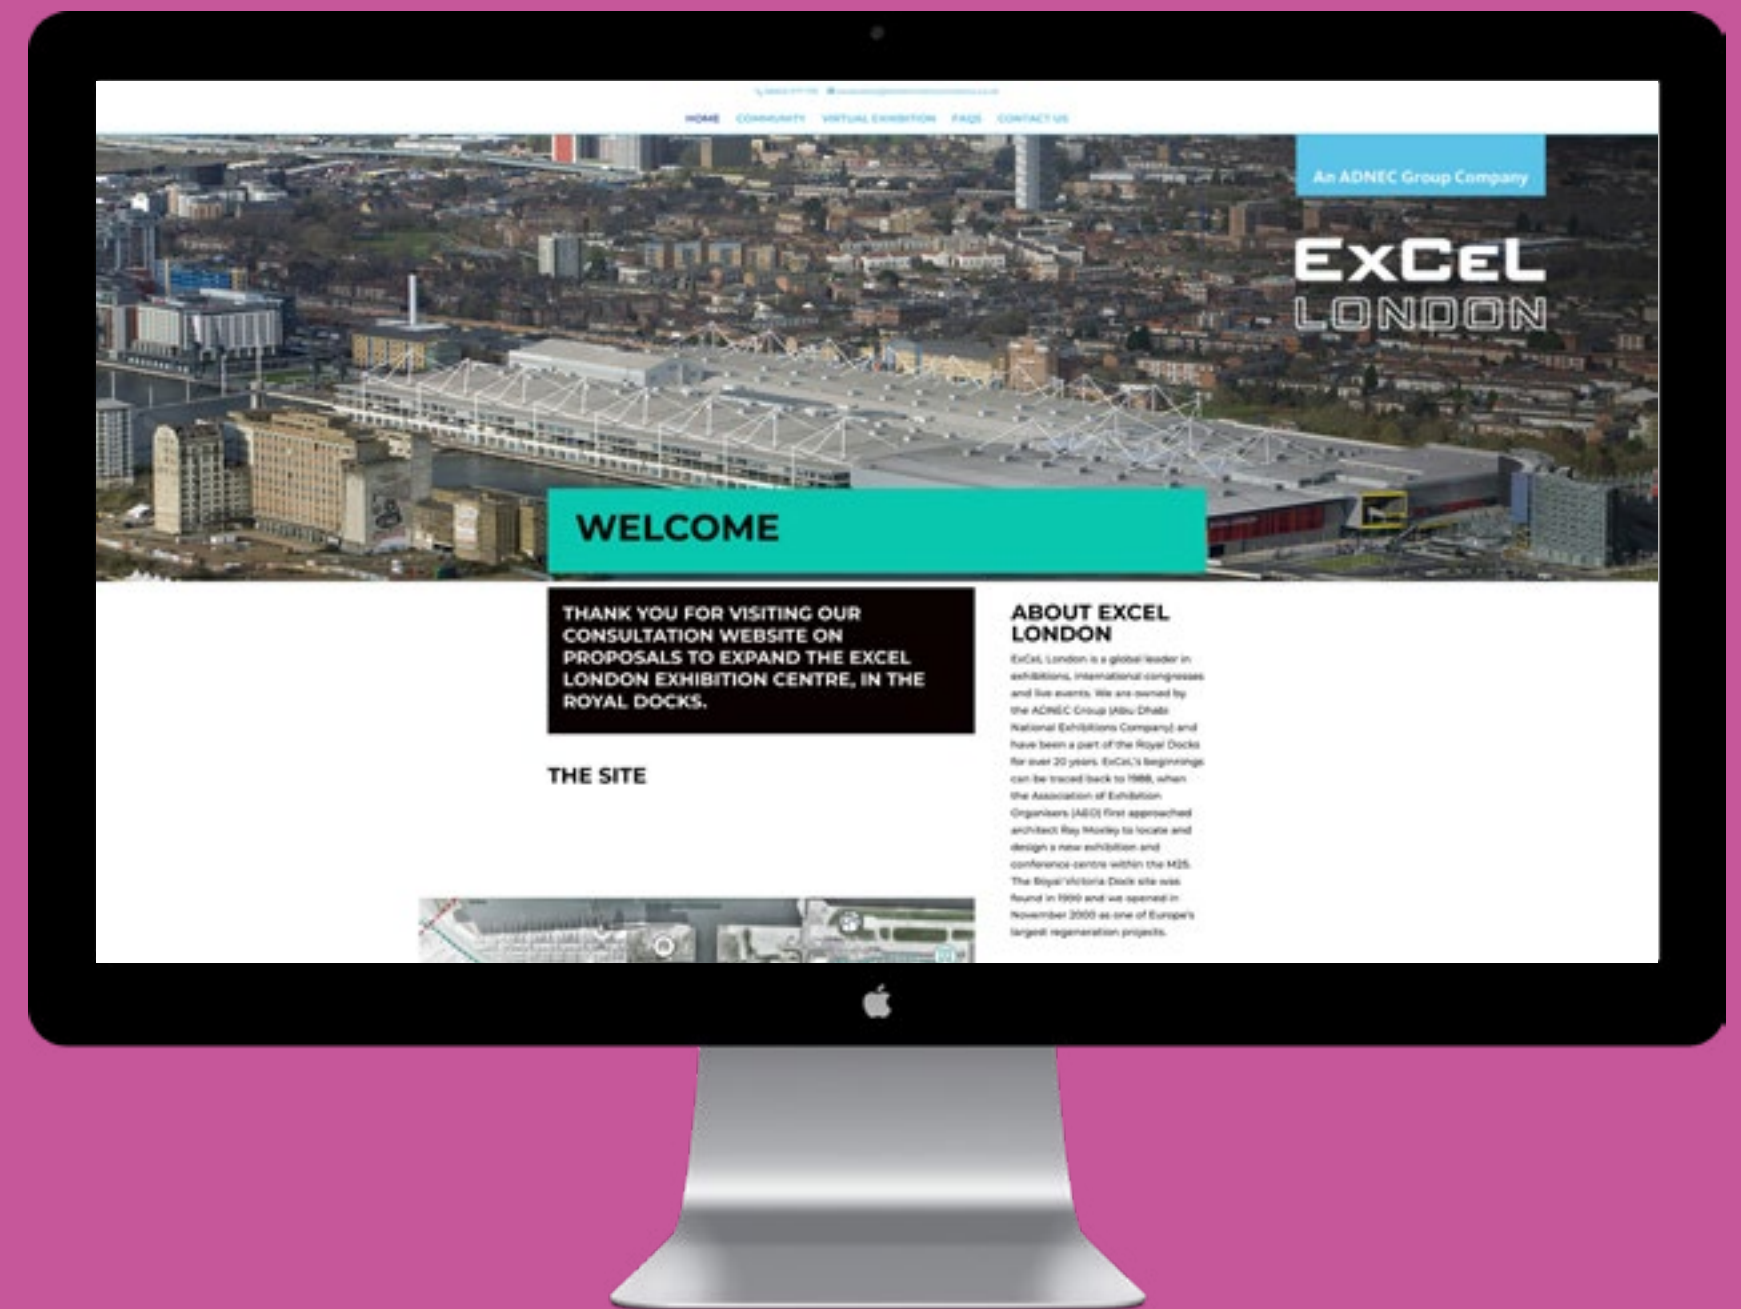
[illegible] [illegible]

HOME COMMUNITY VIRTUAL EXHIBITION FAQS CONTACT US

An ADNEC Group Company

EXCEL LONDON

WELCOME

THANK YOU FOR VISITING OUR CONSULTATION WEBSITE ON PROPOSALS TO EXPAND THE EXCEL LONDON EXHIBITION CENTRE, IN THE ROYAL DOCKS.

THE SITE

ABOUT EXCEL LONDON

ExCeL London is a global leader in exhibitions, international congresses and live events. We are owned by the ADNEC Group (Abu Dhabi National Exhibitions Company) and have been a part of the Royal Docks for over 20 years. ExCeL's beginnings can be traced back to 1988, when the Association of Exhibition Organisers (AEO) first approached architect Ray Moxley to locate and design a new exhibition and conference centre within the M25. The Royal Victoria Dock site was found in 1990 and we opened in November 2000 as one of Europe's largest regeneration projects.